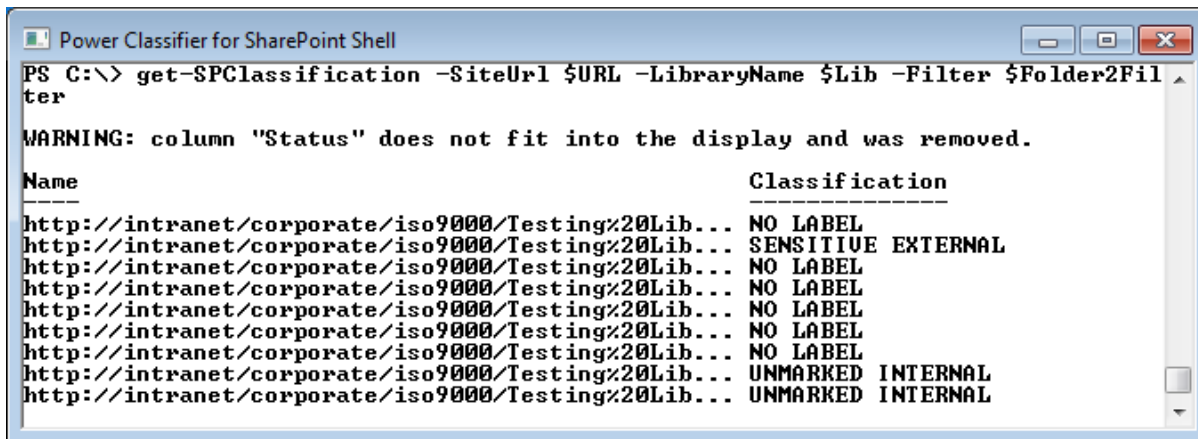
Power Classifier for SharePoint Shell

PS C:\> get-SPClassification -SiteUrl $URL -LibraryName $Lib -Filter $Folder2Filter

WARNING: column "Status" does not fit into the display and was removed.

| Name | Classification |
|---|---|
| http://intranet/corporate/iso9000/Testing%20Lib... | NO LABEL |
| http://intranet/corporate/iso9000/Testing%20Lib... | SENSITIVE EXTERNAL |
| http://intranet/corporate/iso9000/Testing%20Lib... | NO LABEL |
| http://intranet/corporate/iso9000/Testing%20Lib... | NO LABEL |
| http://intranet/corporate/iso9000/Testing%20Lib... | NO LABEL |
| http://intranet/corporate/iso9000/Testing%20Lib... | NO LABEL |
| http://intranet/corporate/iso9000/Testing%20Lib... | NO LABEL |
| http://intranet/corporate/iso9000/Testing%20Lib... | UNMARKED INTERNAL |
| http://intranet/corporate/iso9000/Testing%20Lib... | UNMARKED INTERNAL |